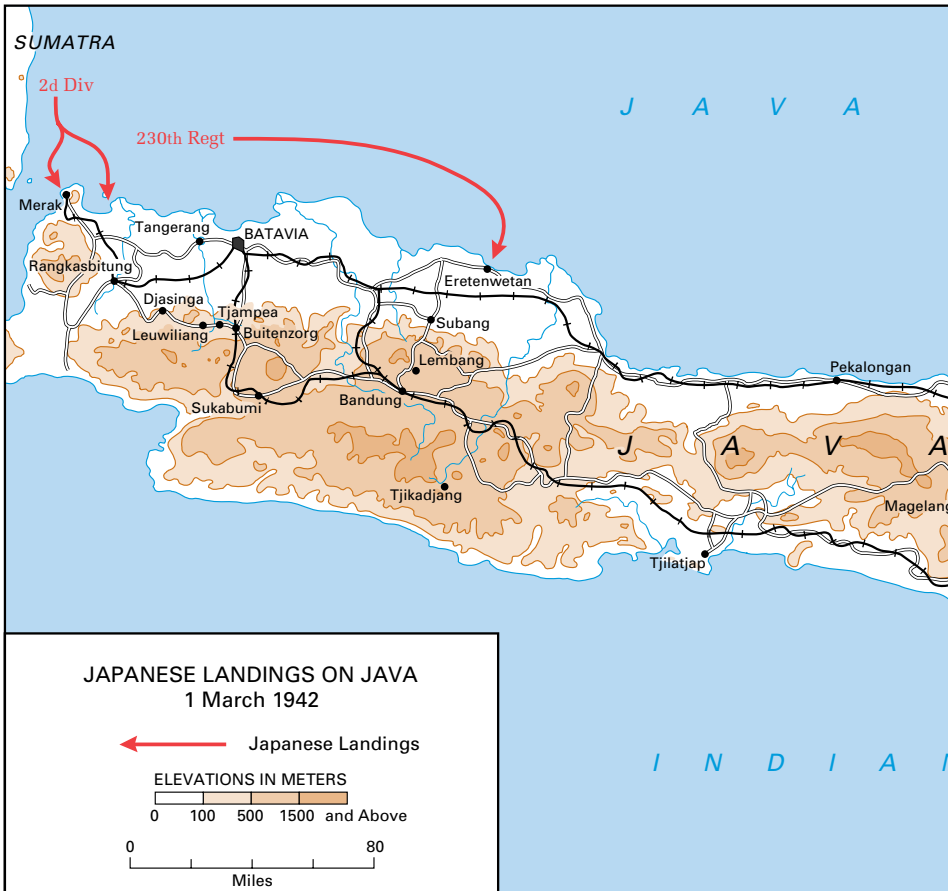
SUMATRA

2d Div

230th Regt

J A V A

Merak

Tangerang

BATAVIA

Rangkasbitung

Eretenwetan

Djasinga

Tjampea

Leuwiliang

Buitenzorg

Subang

Lembang

Pekalongan

Sukabumi

Bandung

J A V A

Tjikadjang

Magelang

Tjilatjap

JAPANESE LANDINGS ON JAVA
1 March 1942

Japanese Landings

ELEVATIONS IN METERS
0 100 500 1500 and Above

0 80
Miles

I N D I A